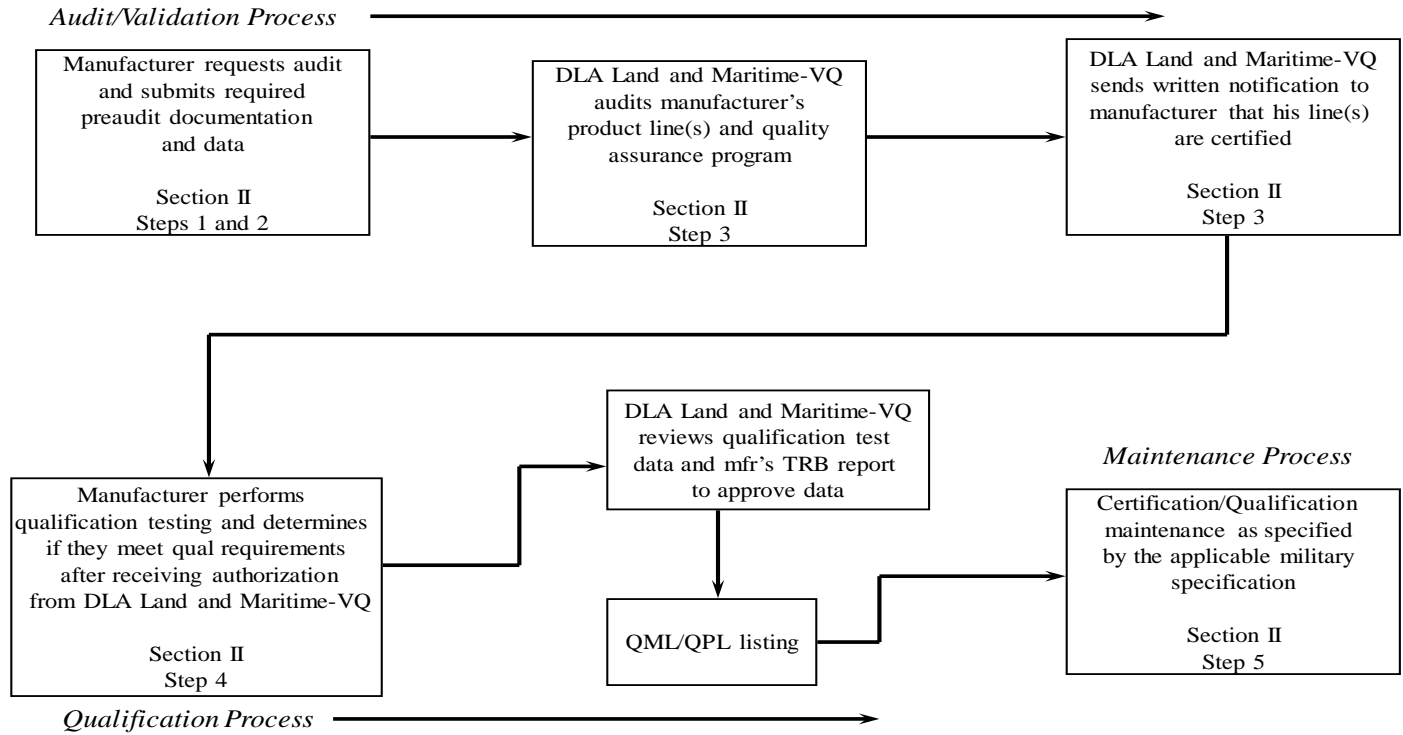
Audit/Validation Process

Manufacturer requests audit and submits required preaudit documentation and data

Section II
Steps 1 and 2

DLA Land and Maritime-VQ audits manufacturer's product line(s) and quality assurance program

Section II
Step 3

DLA Land and Maritime-VQ sends written notification to manufacturer that his line(s) are certified

Section II
Step 3

Manufacturer performs qualification testing and determines if they meet qual requirements after receiving authorization from DLA Land and Maritime-VQ

Section II
Step 4

DLA Land and Maritime-VQ reviews qualification test data and mfr's TRB report to approve data

QML/QPL listing

Maintenance Process

Certification/Qualification maintenance as specified by the applicable military specification

Section II
Step 5

Qualification Process